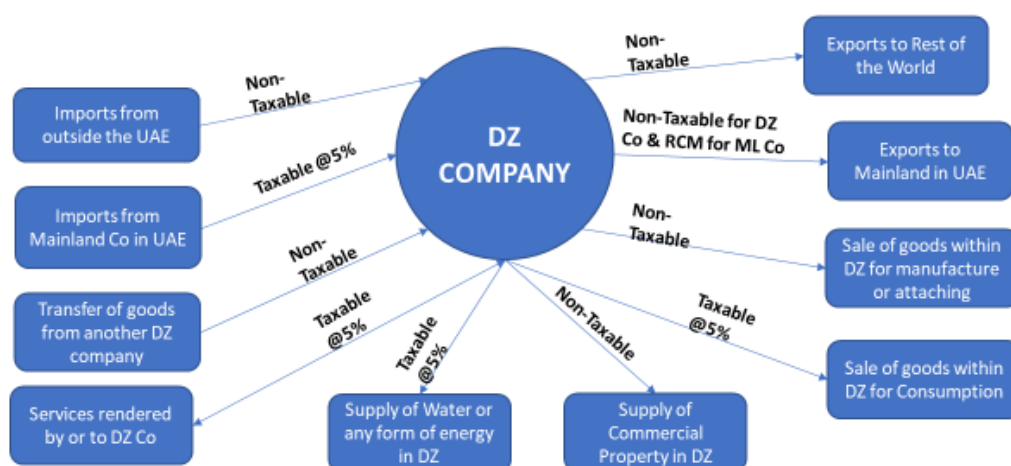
DZ COMPANY

Non-Taxable
Imports from outside the UAE

Taxable @5%
Imports from Mainland Co in UAE

Non-Taxable
Transfer of goods from another DZ company

Taxable @5%
Services rendered by or to DZ Co

Taxable @5%
Supply of Water or any form of energy in DZ

Non-Taxable
Supply of Commercial Property in DZ

Taxable @5%
Sale of goods within DZ for Consumption

Non-Taxable
Sale of goods within DZ for manufacture or attaching

Non-Taxable for DZ Co & RCM for ML Co
Exports to Mainland in UAE

Non-Taxable
Exports to Rest of the World